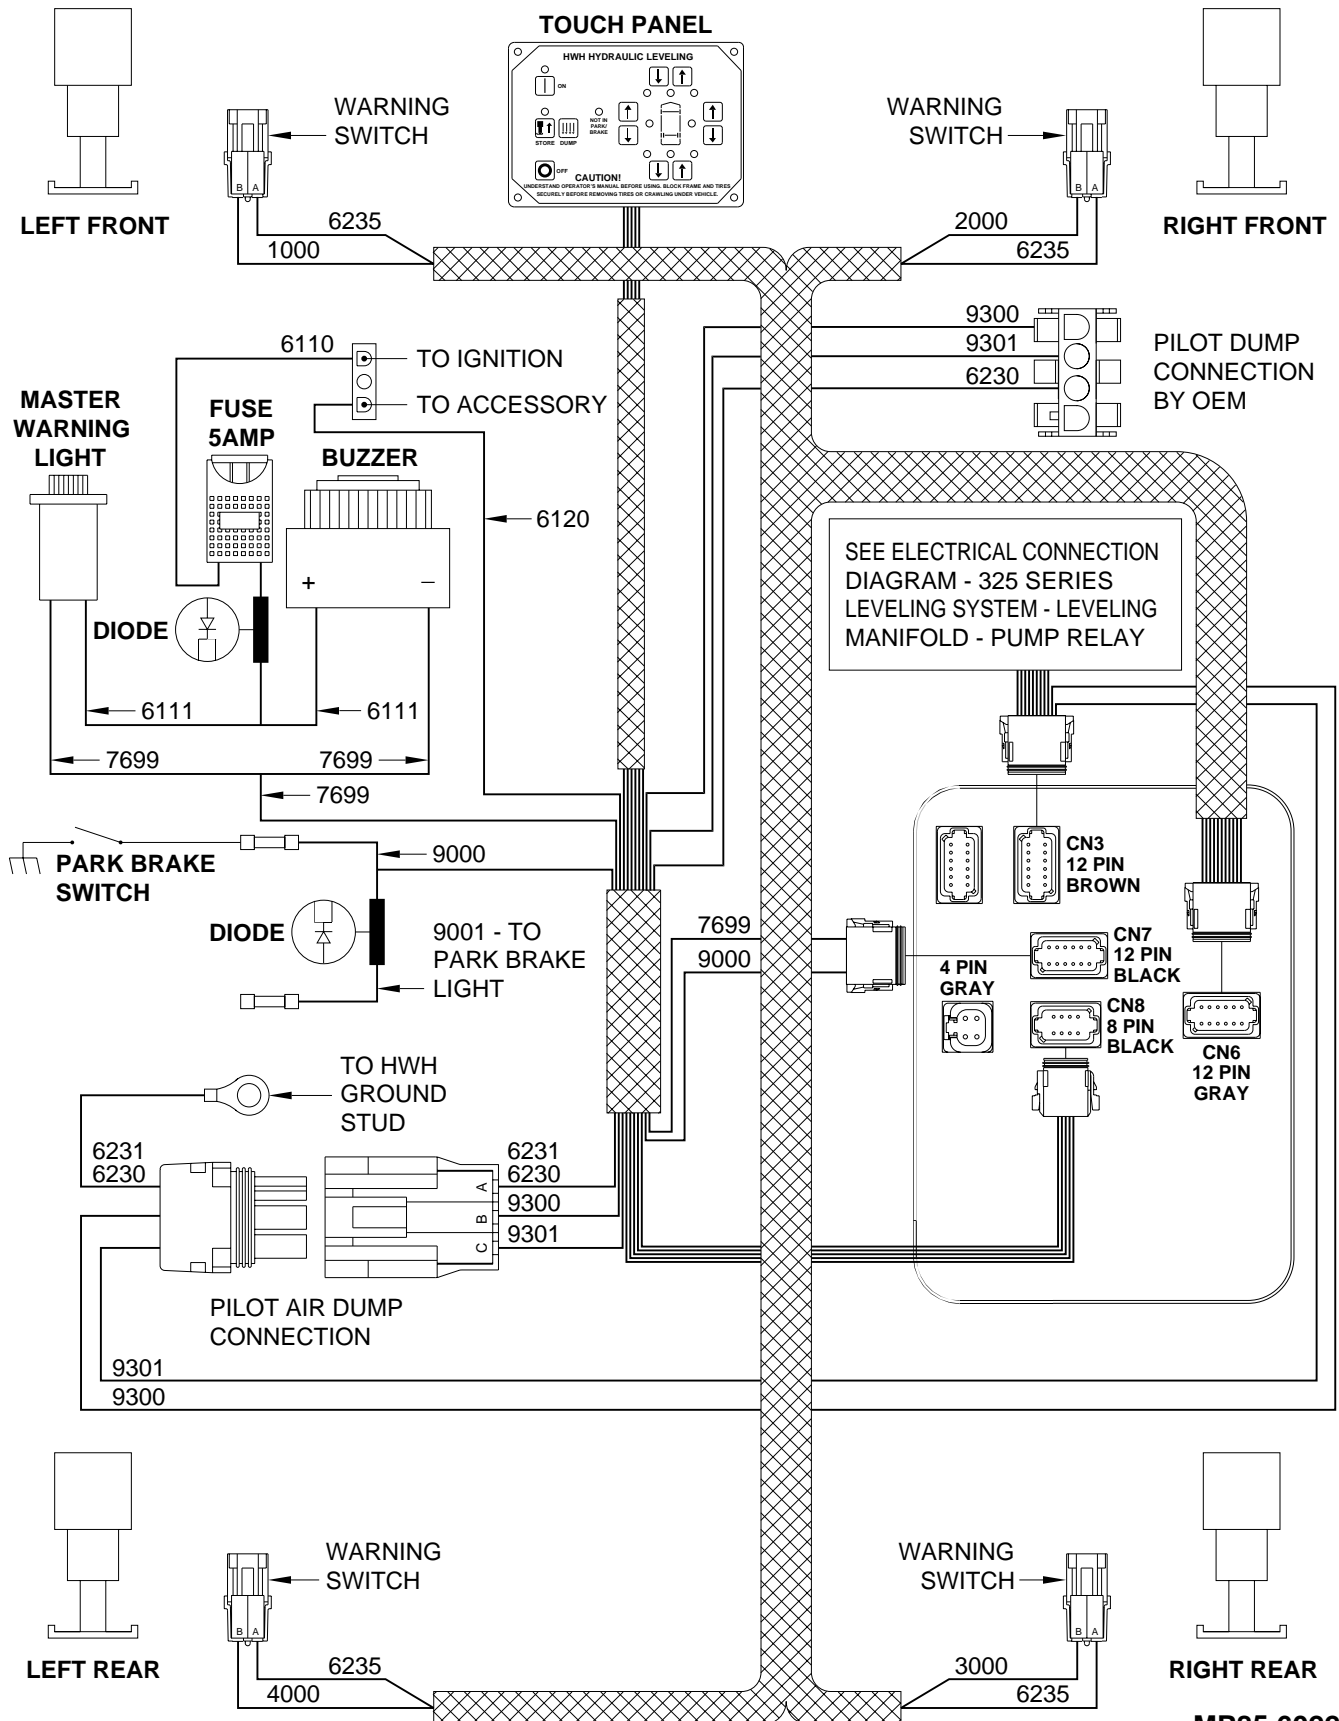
TOUCH PANEL

HWH HYDRAULIC LEVELING

ON

NOT IN PARK/ BRAKE

STORE DUMP

OFF

CAUTION!

UNDERSTAND OPERATOR'S MANUAL BEFORE USING. BLOCK FRAME AND TIRES SECURELY BEFORE REMOVING TIRES OR CRAWLING UNDER VEHICLE.

WARNING SWITCH

B A

LEFT FRONT

6235

1000

WARNING SWITCH

B A

RIGHT FRONT

2000

6235

9300

9301

6230

PILOT DUMP CONNECTION BY OEM

6110

TO IGNITION

TO ACCESSORY

MASTER WARNING LIGHT

FUSE 5AMP

BUZZER

6120

+

–

DIODE

SEE ELECTRICAL CONNECTION DIAGRAM - 325 SERIES LEVELING SYSTEM - LEVELING MANIFOLD - PUMP RELAY

6111

6111

7699

7699

7699

PARK BRAKE SWITCH

9000

DIODE

9001 - TO PARK BRAKE LIGHT

CN3 12 PIN BROWN

7699

9000

CN7 12 PIN BLACK

4 PIN GRAY

CN8 8 PIN BLACK

CN6 12 PIN GRAY

TO HWH GROUND STUD

6231

6230

6231

6230

A

9300

B

9301

C

PILOT AIR DUMP CONNECTION

9301

9300

WARNING SWITCH

B A

LEFT REAR

6235

4000

WARNING SWITCH

B A

RIGHT REAR

3000

6235

MP85-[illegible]